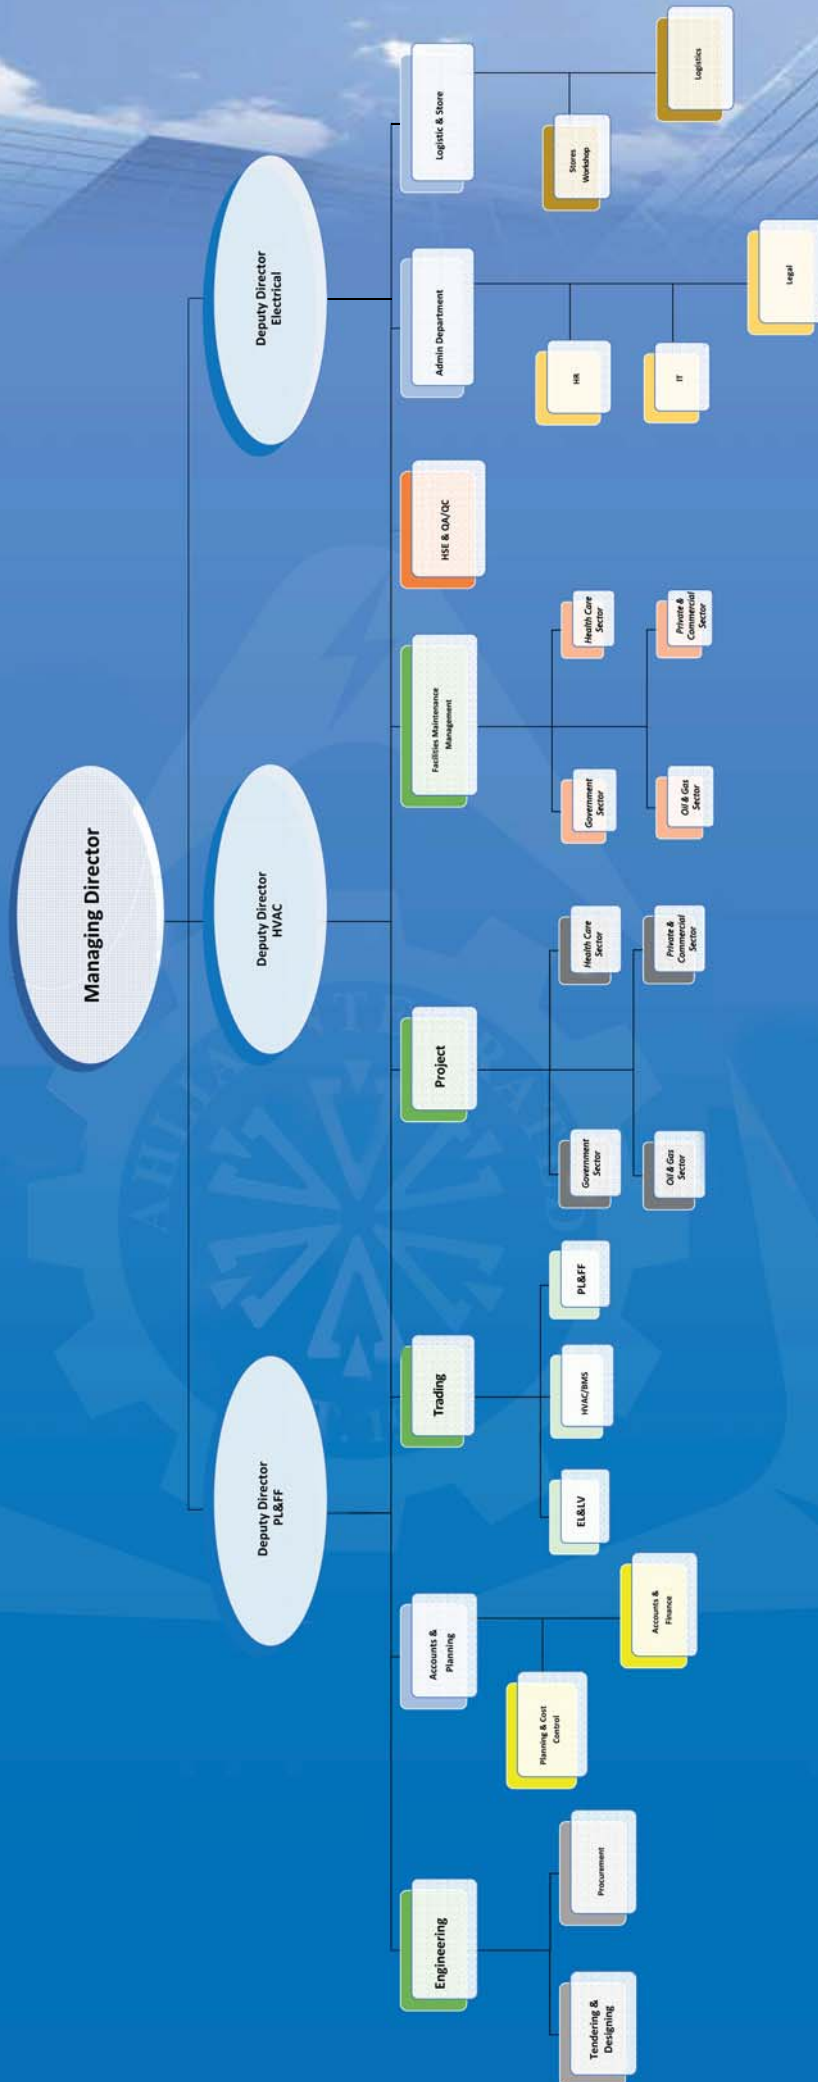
Managing Director

Deputy Director
Electrical

Deputy Director
HVAC

Deputy Director
PL&FF

Logistic & Store

Stores
Workshop

Logistics

Admin Department

HR

IT

Legal

HSE & QA/QC

Facilities Maintenance
Management

Health Care
Sector

Private &
Commercial
Sector

Government
Sector

Oil & Gas
Sector

Project

Health Care
Sector

Private &
Commercial
Sector

Government
Sector

Oil & Gas
Sector

Trading

PL&FF

HVAC/BMS

EL&LV

Accounts &
Planning

Accounts &
Finance

Planning & Cost
Control

Engineering

Procurement

Tendering &
Designing